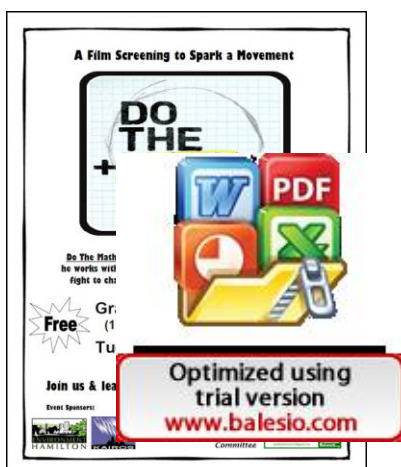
A Film Screening to Spark a Movement

DO THE

W

PDF

X

Do The Math

he works with

fight to cha

Free

Gra

(1

Tu

Join us & lea

Event Sponsors:

ENVIRONMENT HAMILTON

Committee

Optimized using trial version www.balesio.com